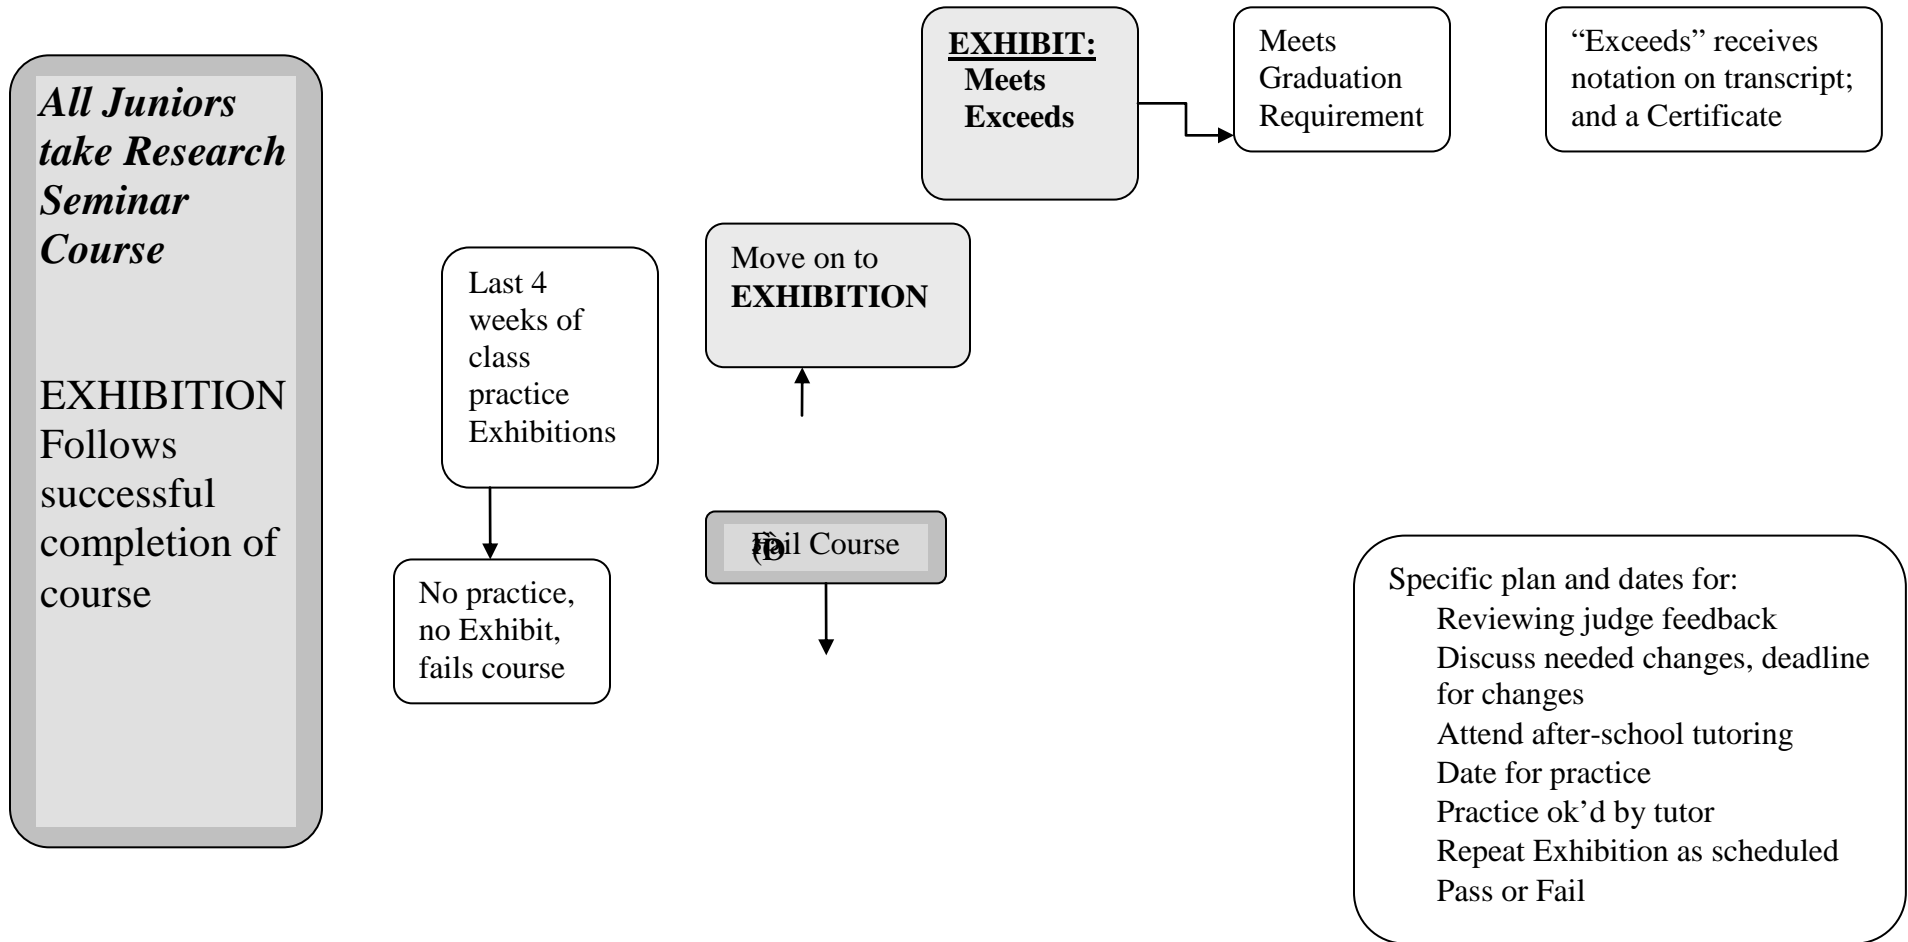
All Juniors take Research Seminar Course

EXHIBITION Follows successful completion of course

Last 4 weeks of class practice Exhibitions

No practice, no Exhibit, fails course

Move on to EXHIBITION

Fail Course

EXHIBIT:
Meets
Exceeds

Meets Graduation Requirement

"Exceeds" receives notation on transcript; and a Certificate

Specific plan and dates for:
Reviewing judge feedback
Discuss needed changes, deadline for changes
Attend after-school tutoring
Date for practice
Practice ok'd by tutor
Repeat Exhibition as scheduled
Pass or Fail